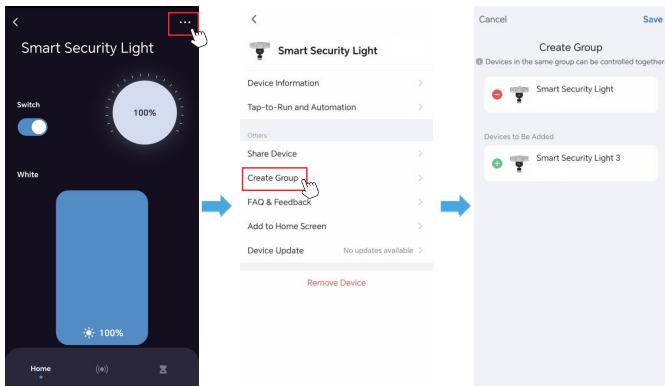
<
...
Smart Security Light
Switch
100%
White
100%
Home

<
Smart Security Light
Device Information >
Tap-to-Run and Automation >
Others
Share Device >
Create Group >
FAQ & Feedback >
Add to Home Screen >
Device Update No updates available >
Remove Device

Cancel
Save
Create Group
Devices in the same group can be controlled together
Smart Security Light
Devices to Be Added
Smart Security Light 3